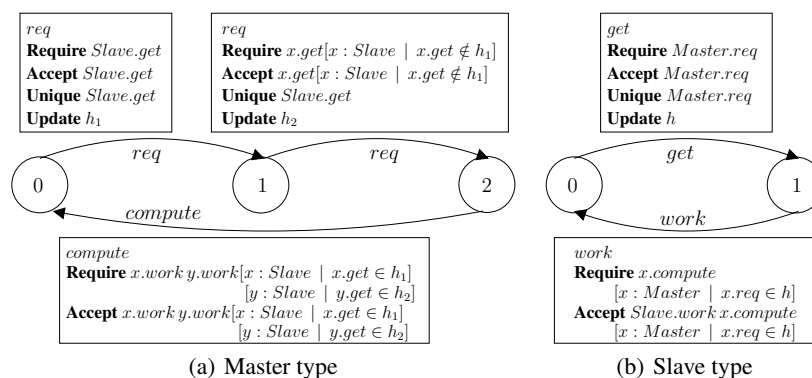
$req$
**Require** $Slave.get$
**Accept** $Slave.get$
**Unique** $Slave.get$
**Update** $h_1$

$req$
**Require** $x.get[x : Slave \mid x.get \notin h_1]$
**Accept** $x.get[x : Slave \mid x.get \notin h_1]$
**Unique** $Slave.get$
**Update** $h_2$

$req$

$req$

0

1

2

$compute$

$compute$
**Require** $x.work\, y.work[x : Slave \mid x.get \in h_1]$ $[y : Slave \mid y.get \in h_2]$
**Accept** $x.work\, y.work[x : Slave \mid x.get \in h_1]$ $[y : Slave \mid y.get \in h_2]$

(a) Master type

$get$
**Require** $Master.req$
**Accept** $Master.req$
**Unique** $Master.req$
**Update** $h$

$get$

0

1

$work$

$work$
**Require** $x.compute$ $[x : Master \mid x.req \in h]$
**Accept** $Slave.work\, x.compute$ $[x : Master \mid x.req \in h]$

(b) Slave type